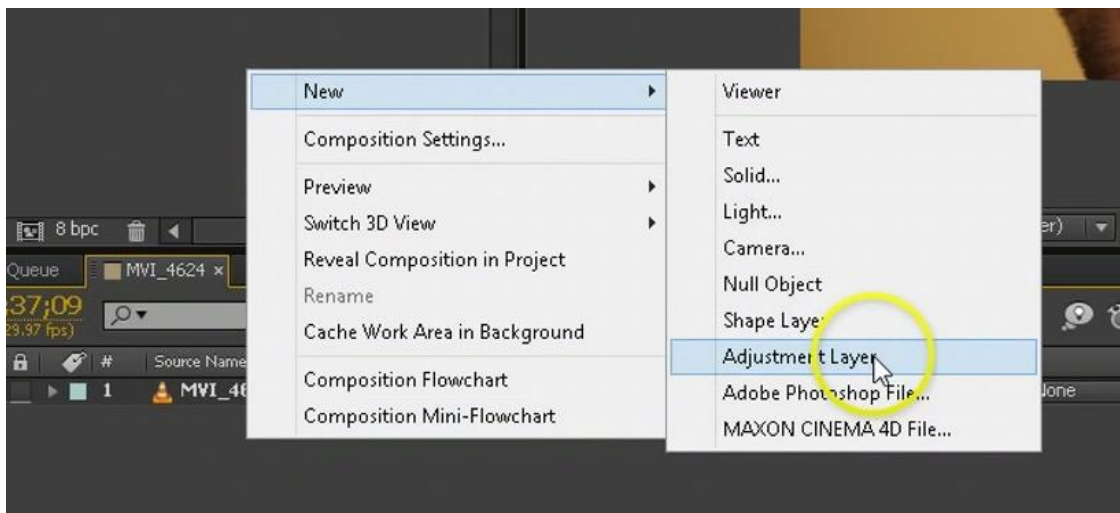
8 bpc

Queue MVI_4624 ×

37;09
29.97 fps)

Source Name

1 MVI_46

New

Composition Settings...

Preview

Switch 3D View

Reveal Composition in Project

Rename

Cache Work Area in Background

Composition Flowchart

Composition Mini-Flowchart

Viewer

Text

Solid...

Light...

Camera...

Null Object

Shape Laye

Adjustment Layer

Adobe Photoshop File...

MAXON CINEMA 4D File...

er)

None